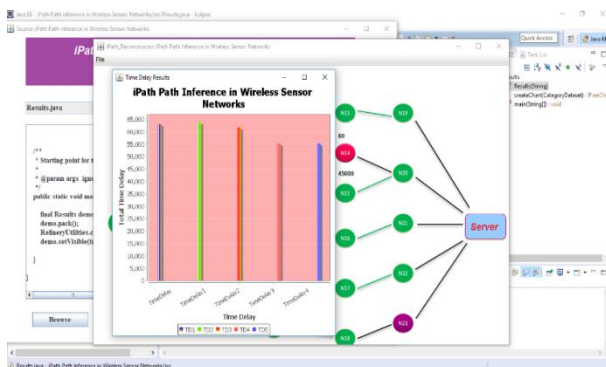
Java EE - iPath Path Inference in Wireless Sensor Networks/src/Results.java - Eclipse

Source::iPath Path Inference in Wireless Sensor Networks

iPat

iPath_Reconstructer::iPath Path Inference in Wireless Sensor Networks

File

Time Delay Results

iPath Path Inference in Wireless Sensor Networks

Total Time Delay

65,000
60,000
55,000
50,000
45,000
40,000
35,000
30,000
25,000
20,000
15,000
10,000
5,000
0

TimeDelay
TimeDelay 1
TimeDelay 2
TimeDelay 3
TimeDelay 4

Time Delay

TD1 TD2 TD3 TD4 TD5

Results.java

/**
* Starting point for t
*
* @param args igno
*/
public static void ma

final Results demo
demo.pack();
RefineryUtilities.c
demo.setVisible(tr

}

Browse

N13
N10
60
N14
45000
N15
N20
N16
N21
Server
N17
N22
N23
N18

Quick Access

Task List

ults
Results(String)
createChart(CategoryDataset) : JFreeCh
main(String[]) : void

Results.java - iPath Path Inference in Wireless Sensor Networks/src